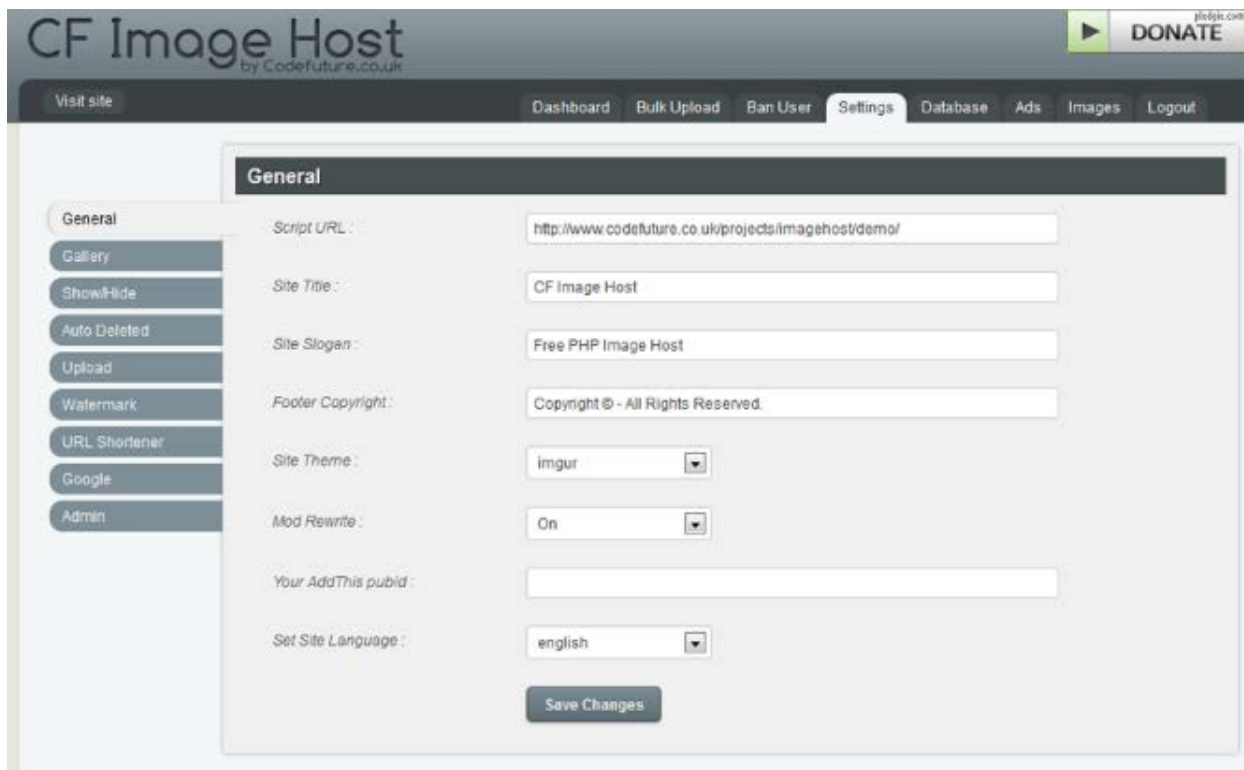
CF Image Host
by Codefuture.co.uk

DONATE

plotpix.com

Visit site

Dashboard Bulk Upload Ban User Settings Database Ads Images Logout

General
Gallery
Show/Hide
Auto Deleted
Upload
Watermark
URL Shortener
Google
Admin

General

Script URL : http://www.codefuture.co.uk/projects/imagehost/demo/

Site Title : CF Image Host

Site Slogan : Free PHP Image Host

Footer Copyright : Copyright © - All Rights Reserved.

Site Theme : imgur

Mod Rewrite : On

Your AddThis pubid :

Set Site Language : english

Save Changes